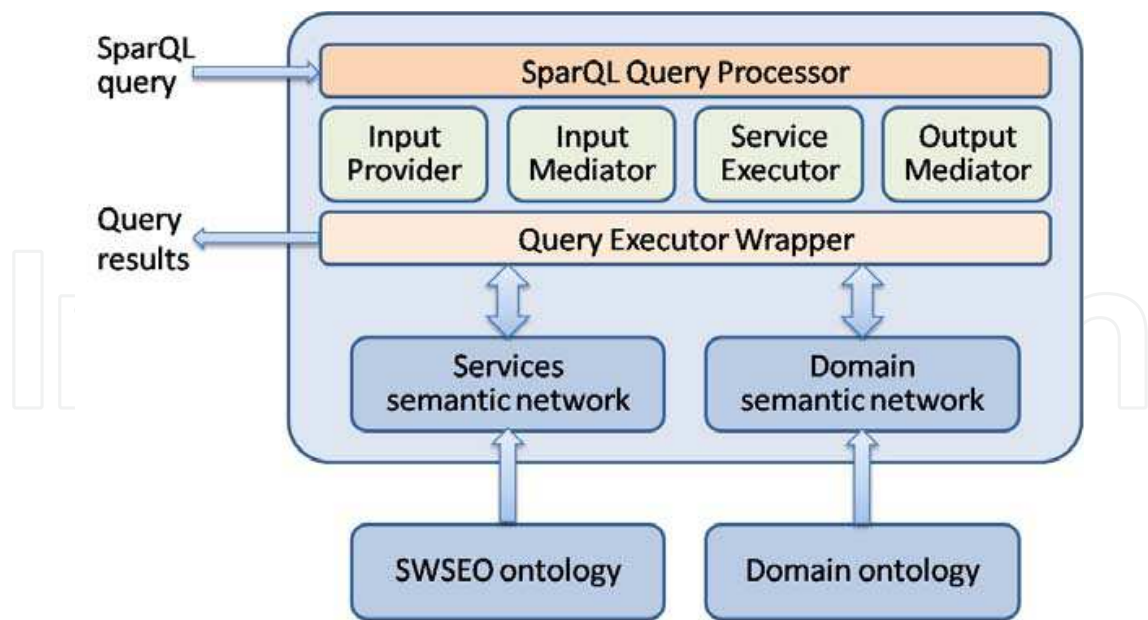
SparQL query

SparQL Query Processor

Input Provider

Input Mediator

Service Executor

Output Mediator

Query results

Query Executor Wrapper

Services semantic network

Domain semantic network

SWSEO ontology

Domain ontology